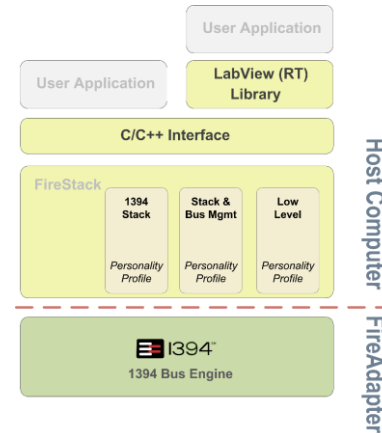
User Application

User Application

LabView (RT) Library

C/C++ Interface

FireStack

1394 Stack

Personality Profile

Stack & Bus Mgmt

Personality Profile

Low Level

Personality Profile

Host Computer

1394™

1394 Bus Engine

FireAdapter